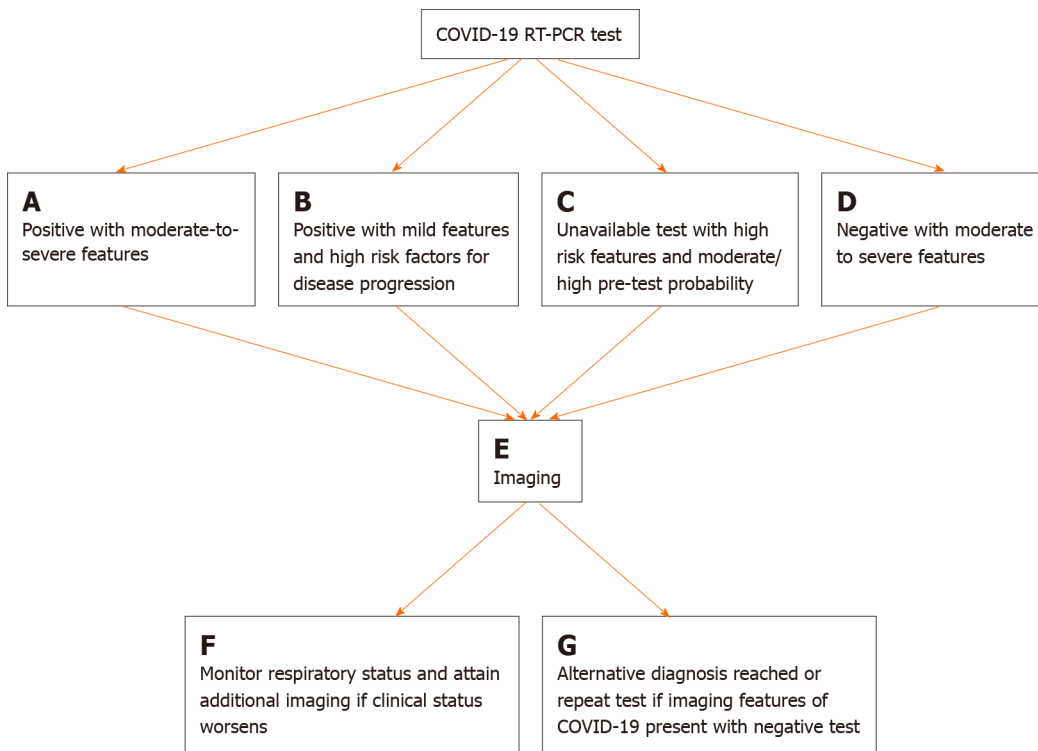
COVID-19 RT-PCR test

A
Positive with moderate-to-severe features

B
Positive with mild features and high risk factors for disease progression

C
Unavailable test with high risk features and moderate/ high pre-test probability

D
Negative with moderate to severe features

E
Imaging

F
Monitor respiratory status and attain additional imaging if clinical status worsens

G
Alternative diagnosis reached or repeat test if imaging features of COVID-19 present with negative test